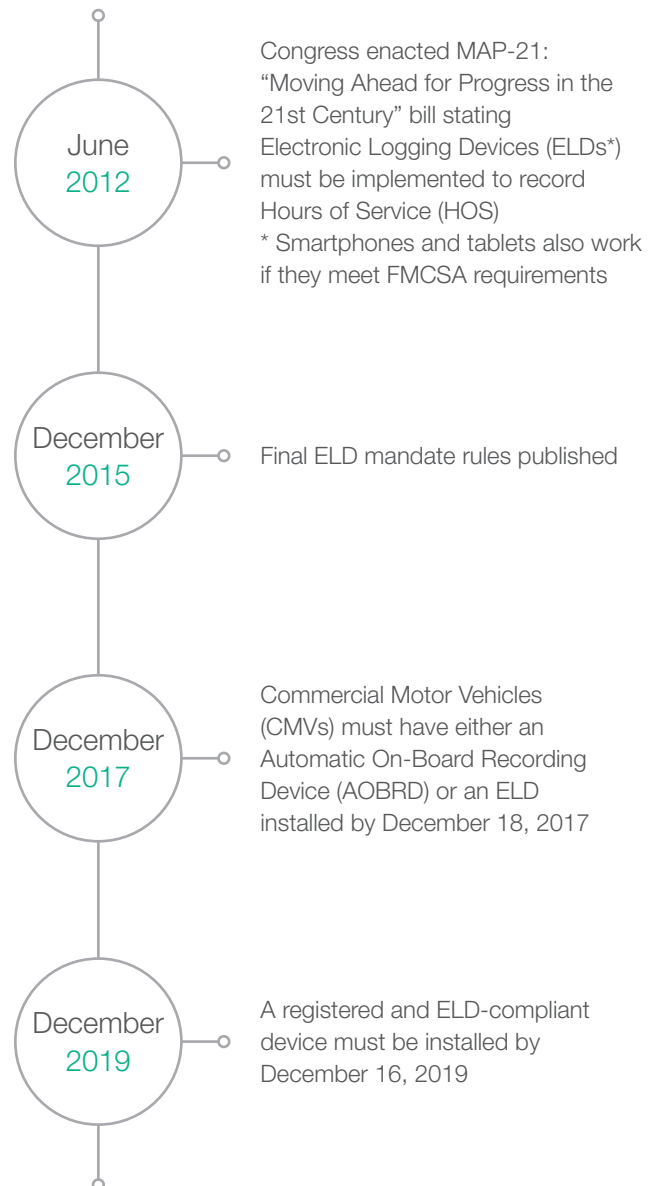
June
2012

Congress enacted MAP-21: “Moving Ahead for Progress in the 21st Century” bill stating Electronic Logging Devices (ELDs*) must be implemented to record Hours of Service (HOS)
* Smartphones and tablets also work if they meet FMCSA requirements

December
2015

Final ELD mandate rules published

December
2017

Commercial Motor Vehicles (CMVs) must have either an Automatic On-Board Recording Device (AOBRD) or an ELD installed by December 18, 2017

December
2019

A registered and ELD-compliant device must be installed by December 16, 2019